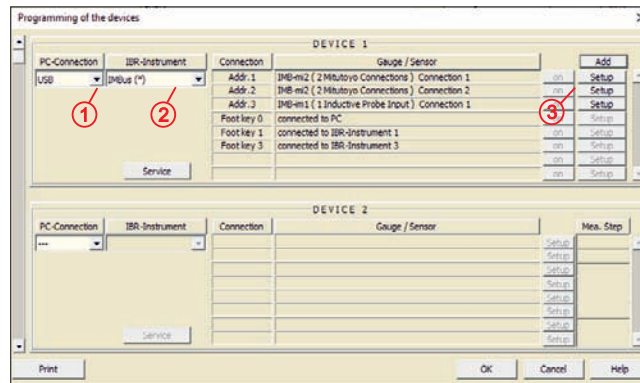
Programming of the devices

DEVICE 1

| PC-Connection | IBR-Instrument | Connection | Gauge / Sensor | | Add |
|---|---|---|---|---|---|
| USB | IMBus (*) | Addr. 1 | IMB-mi2 ( 2 Mitutoyo Connections ) Connection 1 | on | Setup |
| | | Addr. 2 | IMB-mi2 ( 2 Mitutoyo Connections ) Connection 2 | on | Setup |
| | | Addr. 3 | IMB-m1 ( 1 Inductive Probe Input ) Connection 1 | on | Setup |
| | | Foot key 0 | connected to PC | | Setup |
| | | Foot key 1 | connected to IBR-Instrument 1 | on | Setup |
| | | Foot key 3 | connected to IBR-Instrument 3 | on | Setup |
| | | | | on | Setup |
| | Service | | | on | Setup |

1
2
3

DEVICE 2

| PC-Connection | IBR-Instrument | Connection | Gauge / Sensor | | Mea. Step |
|---|---|---|---|---|---|
| --- | | | | Setup | |
| | | | | Setup | |
| | | | | Setup | |
| | | | | Setup | |
| | | | | Setup | |
| | | | | Setup | |
| | | | | Setup | |
| | Service | | | Setup | |

Print | OK | Cancel | Help